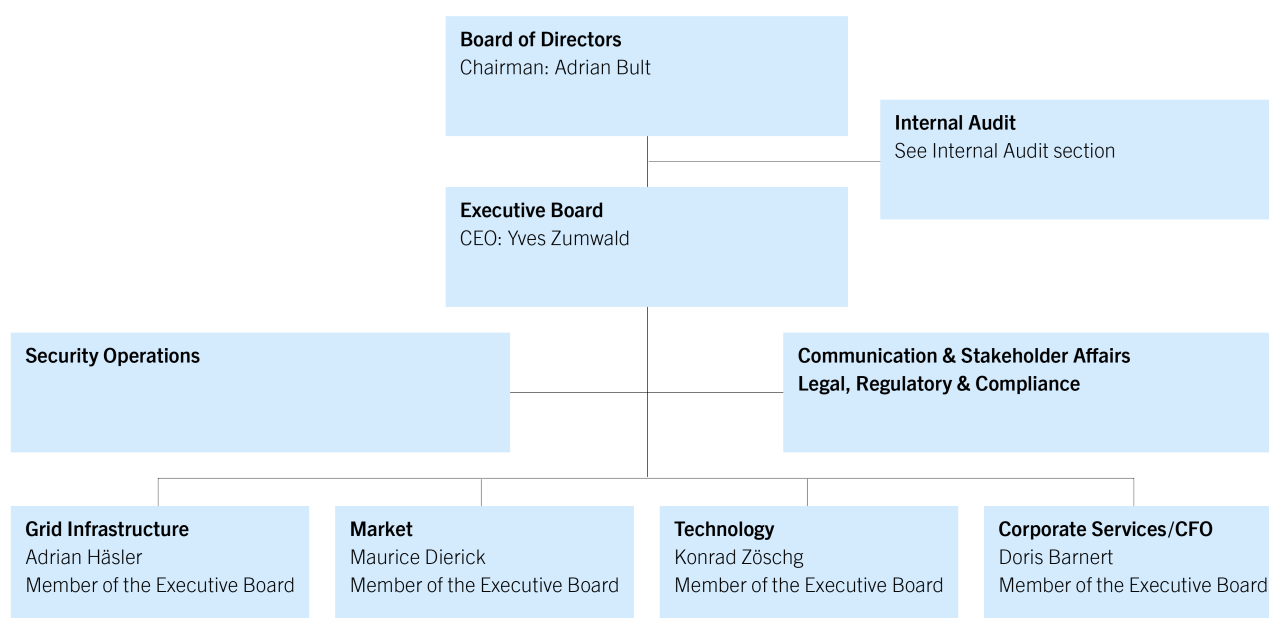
Board of Directors
Chairman: Adrian Bult

Internal Audit
See Internal Audit section

Executive Board
CEO: Yves Zumwald

Security Operations

Communication & Stakeholder Affairs
Legal, Regulatory & Compliance

Grid Infrastructure
Adrian Häsler
Member of the Executive Board

Market
Maurice Dierick
Member of the Executive Board

Technology
Konrad Zöschg
Member of the Executive Board

Corporate Services/CFO
Doris Barnert
Member of the Executive Board